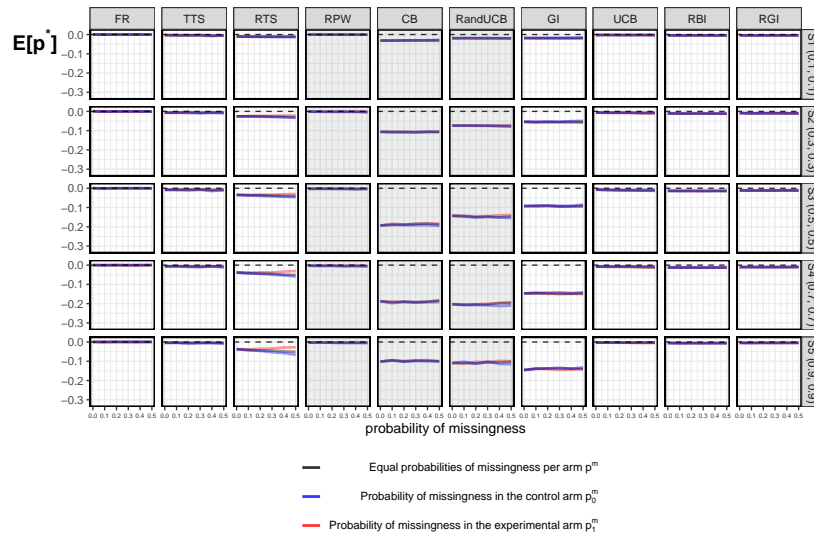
$E[p^*]$

FR TTS RTS RPW CB RandUCB GI UCB RBI RGI

0.0
-0.1
-0.2
-0.3

S1 (0.1, 0.1)
S2 (0.3, 0.3)
S3 (0.5, 0.5)
S4 (0.7, 0.7)
S5 (0.9, 0.9)

0.0 0.1 0.2 0.3 0.4 0.5

probability of missingness

Equal probabilities of missingness per arm $p^m$

Probability of missingness in the control arm $p_0^m$

Probability of missingness in the experimental arm $p_1^m$